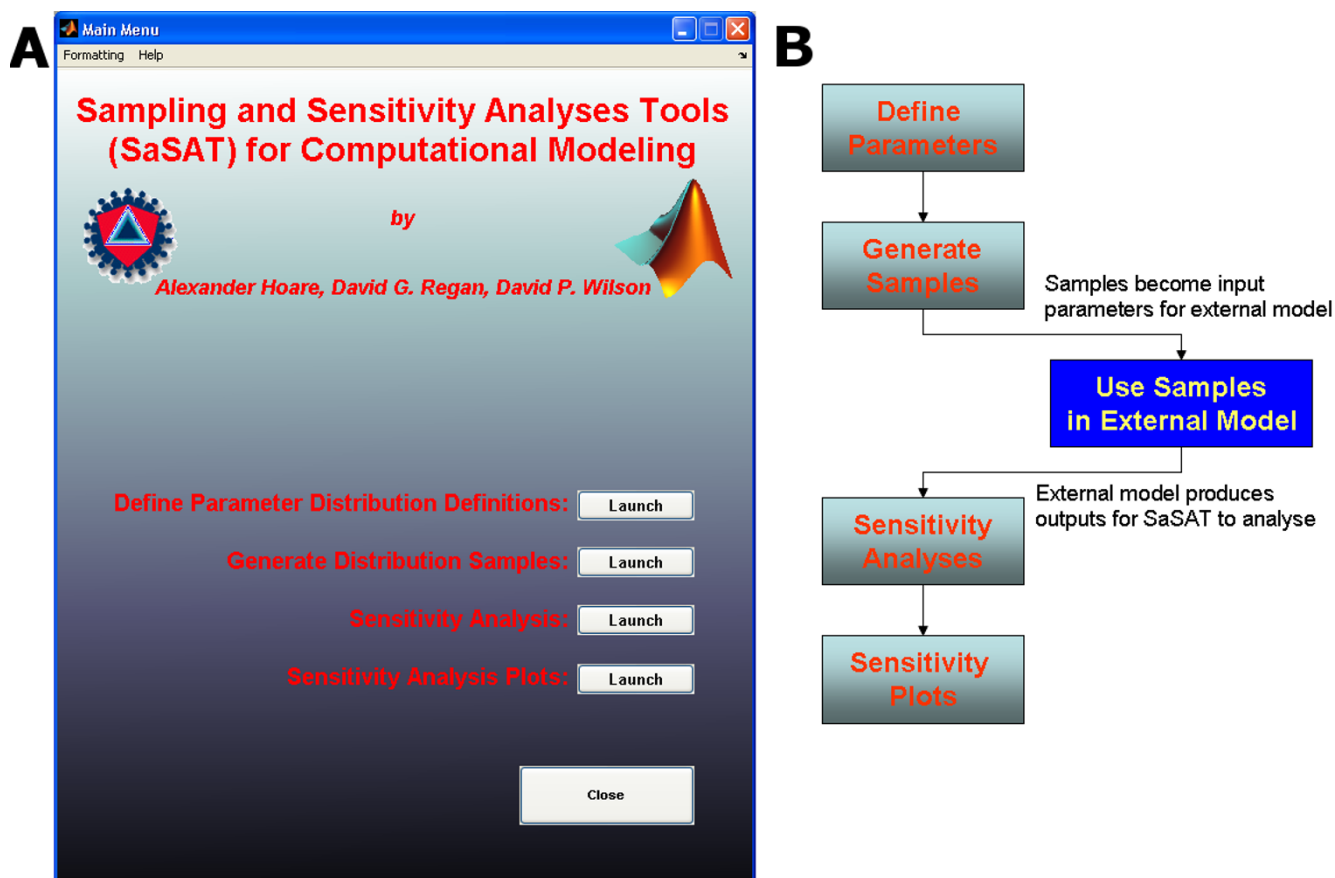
A

Main Menu

Formatting Help

Sampling and Sensitivity Analyses Tools (SaSAT) for Computational Modeling

by

Alexander Hoare, David G. Regan, David P. Wilson

Define Parameter Distribution Definitions: Launch

Generate Distribution Samples: Launch

Sensitivity Analysis: Launch

Sensitivity Analysis Plots: Launch

Close

B

Define Parameters

Generate Samples

Samples become input parameters for external model

Use Samples in External Model

External model produces outputs for SaSAT to analyse

Sensitivity Analyses

Sensitivity Plots